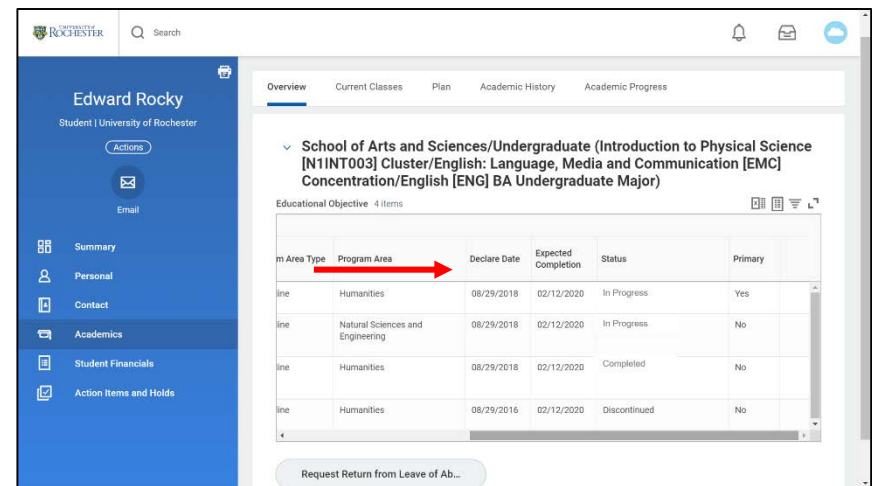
UNIVERSITY of ROCHESTER

Search

Edward Rocky

Student | University of Rochester

Actions

Email

Summary

Personal

Contact

Academics

Student Financials

Action Items and Holds

Overview | Current Classes | Plan | Academic History | Academic Progress

School of Arts and Sciences/Undergraduate (Introduction to Physical Science [N1INT003] Cluster/English: Language, Media and Communication [EMC] Concentration/English [ENG] BA Undergraduate Major)

Educational Objective 4 items

| m Area Type | Program Area | Declare Date | Expected Completion | Status | Primary |
|---|---|---|---|---|---|
| line | Humanities | 08/29/2018 | 02/12/2020 | In Progress | Yes |
| line | Natural Sciences and Engineering | 08/29/2018 | 02/12/2020 | In Progress | No |
| line | Humanities | 08/29/2018 | 02/12/2020 | Completed | No |
| line | Humanities | 08/29/2016 | 02/12/2020 | Discontinued | No |

Request Return from Leave of Ab...